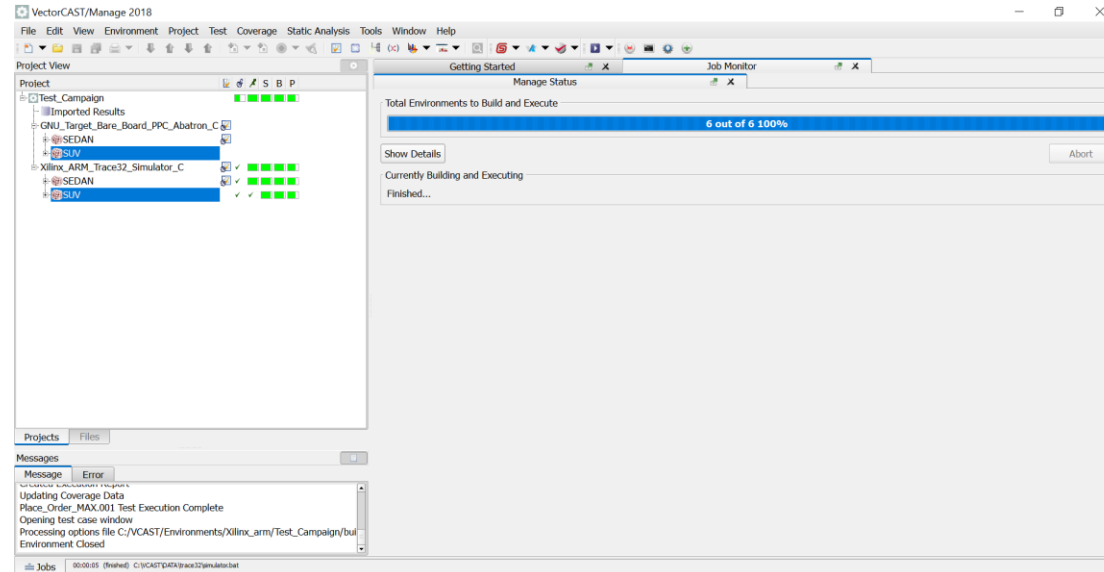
VectorCAST/Manage 2018

File Edit View Environment Project Test Coverage Static Analysis Tools Window Help

Project View

Project S B P

Test_Campaign
Imported Results
GNU_Target_Bare_Board_PPC_Abatron_C
SEDAN
SUV
Xilinx_ARM_Trace32_Simulator_C
SEDAN
SUV

Projects Files

Getting Started
Job Monitor
Manage Status

Total Environments to Build and Execute

6 out of 6 100%

Show Details

Abort

Currently Building and Executing

Finished...

Messages

Message Error

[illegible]
Updating Coverage Data
Place_Order_MAX.001 Test Execution Complete
Opening test case window
Processing options file C:/VCAST/Environments/Xilinx_arm/Test_Campaign/bui
Environment Closed

Jobs 00:00:05 (finished) C:\VCAST\DATA\trace32\simulator.bat